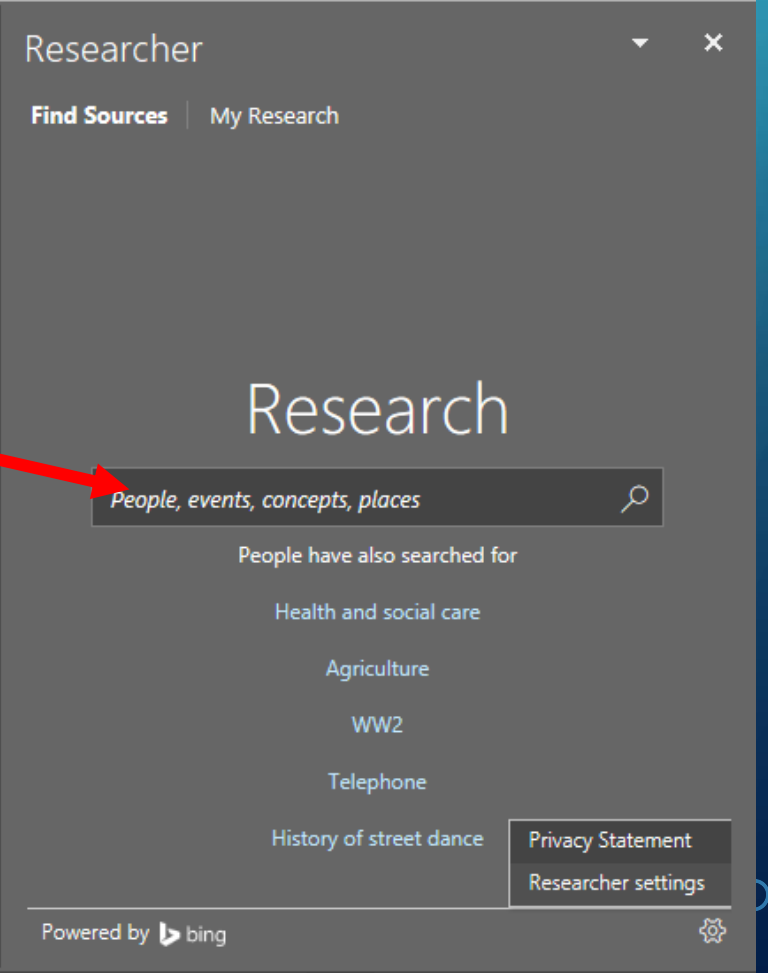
Researcher

Find Sources | My Research

Research

People, events, concepts, places

People have also searched for

Health and social care

Agriculture

WW2

Telephone

History of street dance

Privacy Statement

Researcher settings

Powered by bing